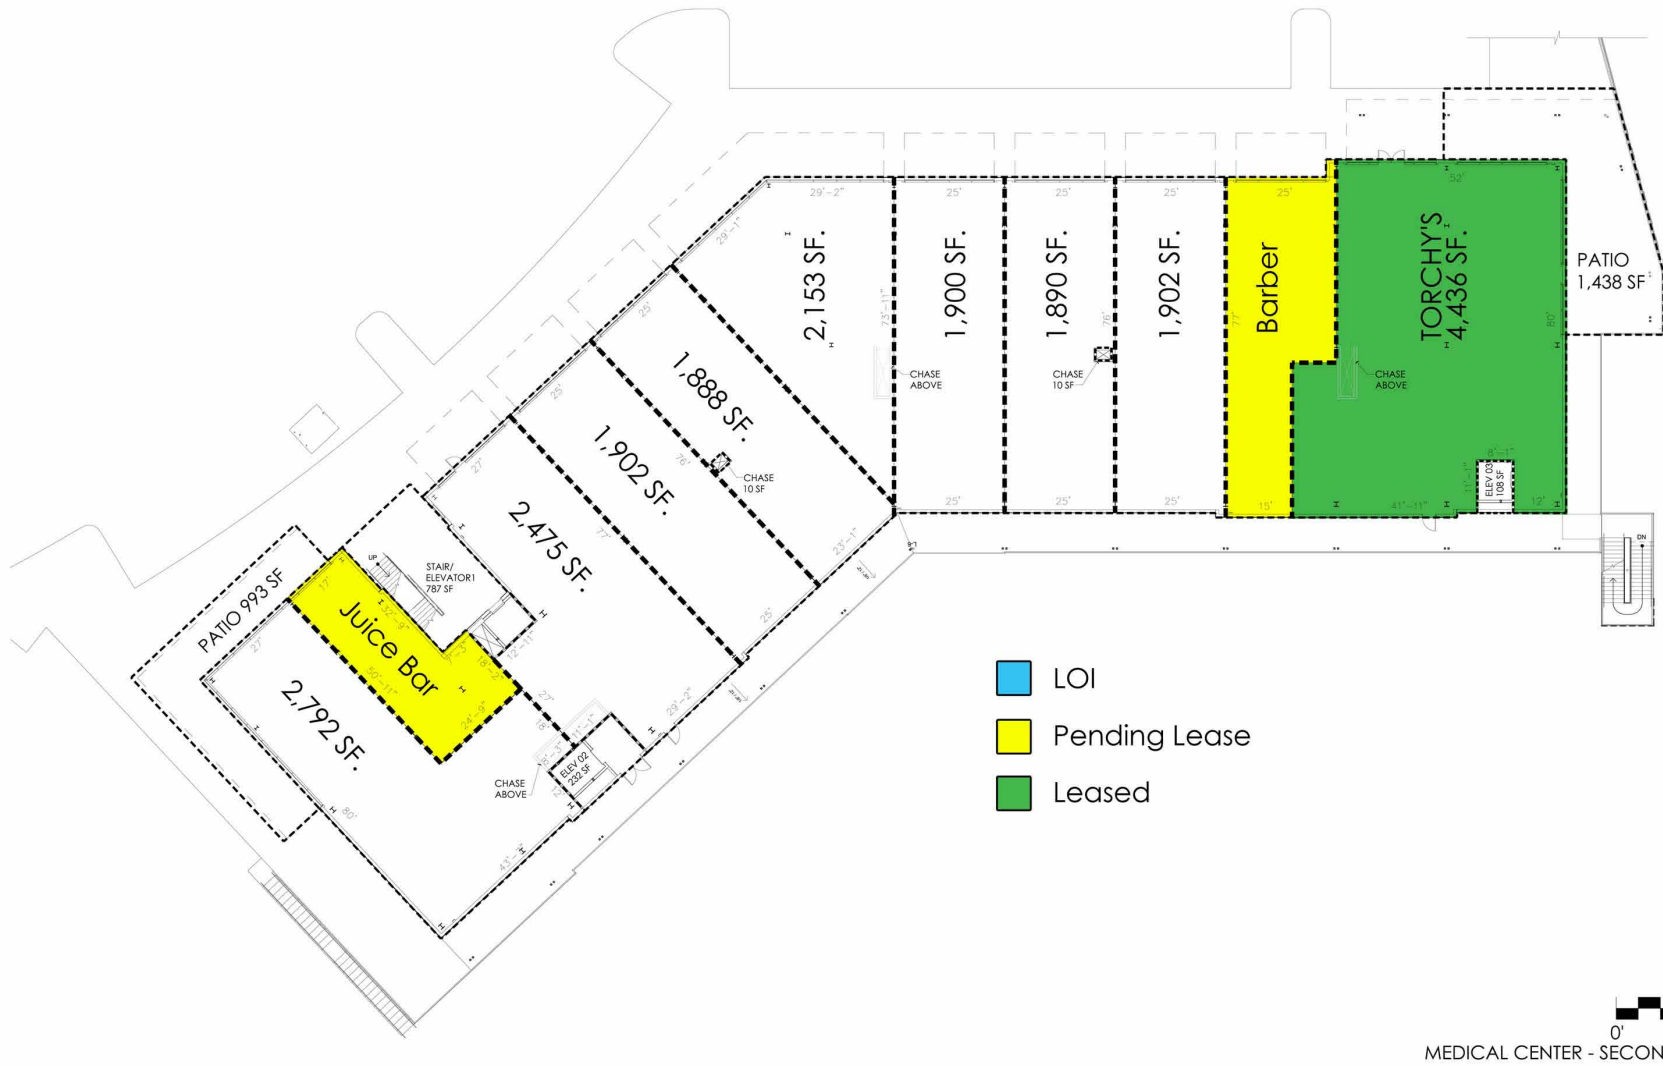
29'-2"
29'-1"
2,153 SF.
25'
1,900 SF.
25'
1,890 SF.
25'
1,902 SF.
25'
Barber
52'
TORCHY'S
4,436 SF.
PATIO
1,438 SF
80'
77'
76'
CHASE ABOVE
CHASE 10 SF
CHASE ABOVE
25'
25'
25'
15'
41'-11"
12'
8'-1"
ELEV 03 108 SF
1,888 SF.
CHASE 10 SF
1,902 SF.
76'
25'
25'
27'
2,475 SF.
77'
23'-1"
25'
PATIO 993 SF
STAIR/ ELEVATOR1 787 SF
UP
Juice Bar
2,792 SF.
27'
27'
50'-11"
24'-9"
18'-2"
12'-11"
18'
29'-2"
CHASE ABOVE
ELEV 02 232 SF
80'
43'-1"
DN
LOI
Pending Lease
Leased
0'
MEDICAL CENTER - SECON